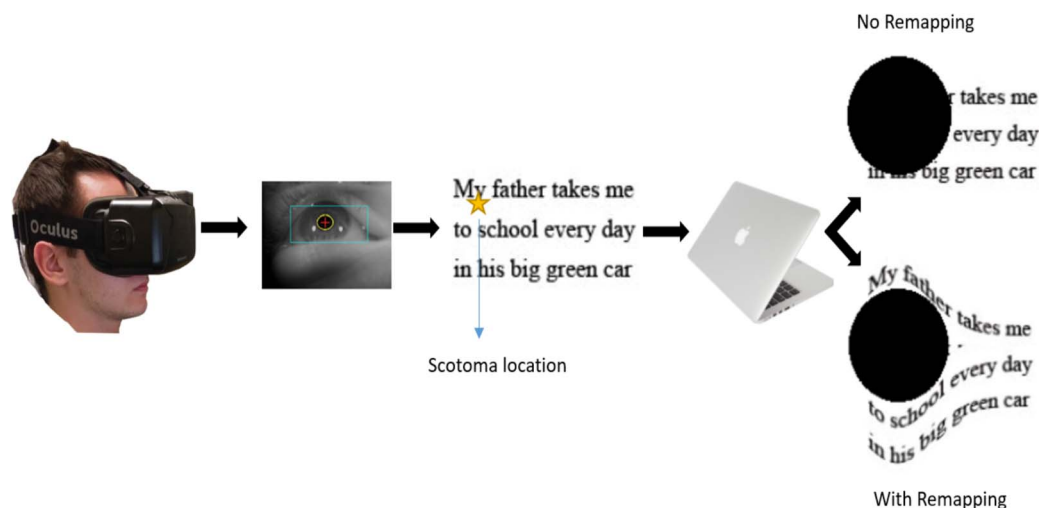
No Remapping

Oculus

My father takes me to school every day in his big green car

Scotoma location

r takes me every day in his big green car

My father takes me to school every day in his big green car

With Remapping